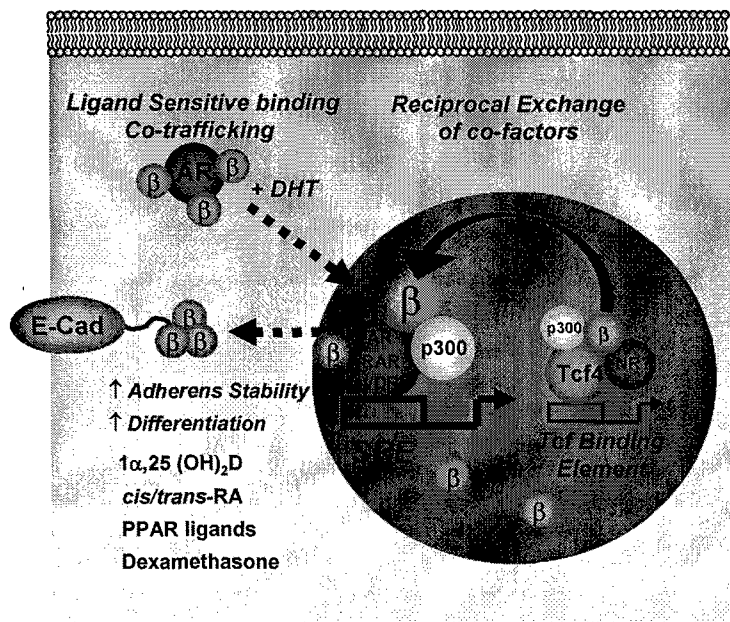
Ligand Sensitive binding Co-trafficking

Reciprocal Exchange of co-factors

β AR β β

+ DHT

E-Cad

β β β

β

β

AR RAR VDR

p300

p300 β

Tcf4

NR

↑ Adherens Stability

↑ Differentiation

1α,25 (OH)$_2$D

cis/trans-RA

PPAR ligands

Dexamethasone

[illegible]

Tcf Binding Element

β

β

β